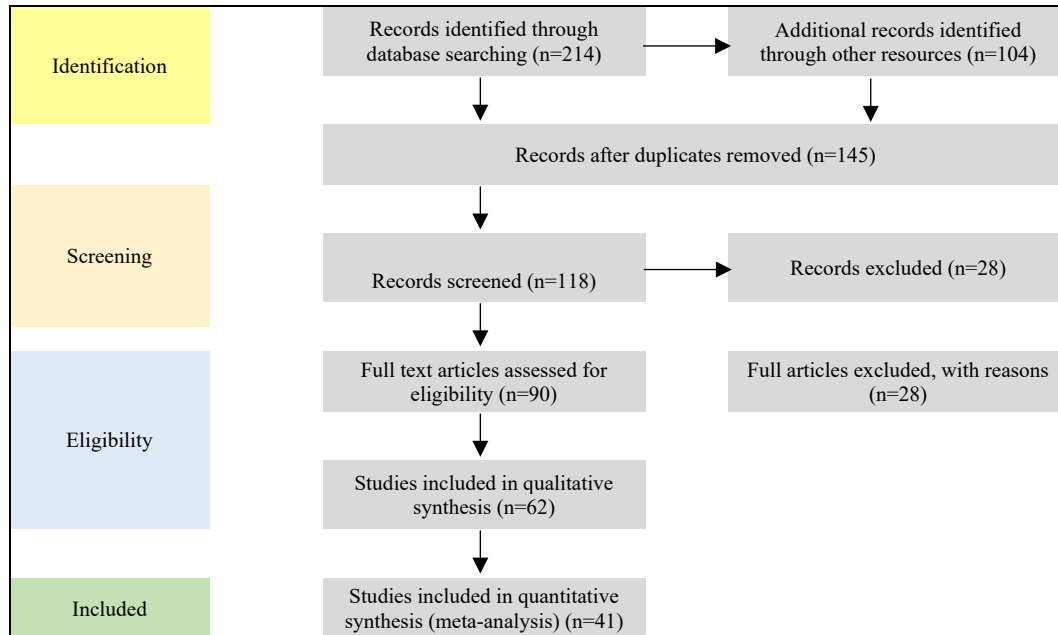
Identification

Records identified through database searching (n=214)

Additional records identified through other resources (n=104)

Records after duplicates removed (n=145)

Screening

Records screened (n=118)

Records excluded (n=28)

Eligibility

Full text articles assessed for eligibility (n=90)

Full articles excluded, with reasons (n=28)

Studies included in qualitative synthesis (n=62)

Included

Studies included in quantitative synthesis (meta-analysis) (n=41)